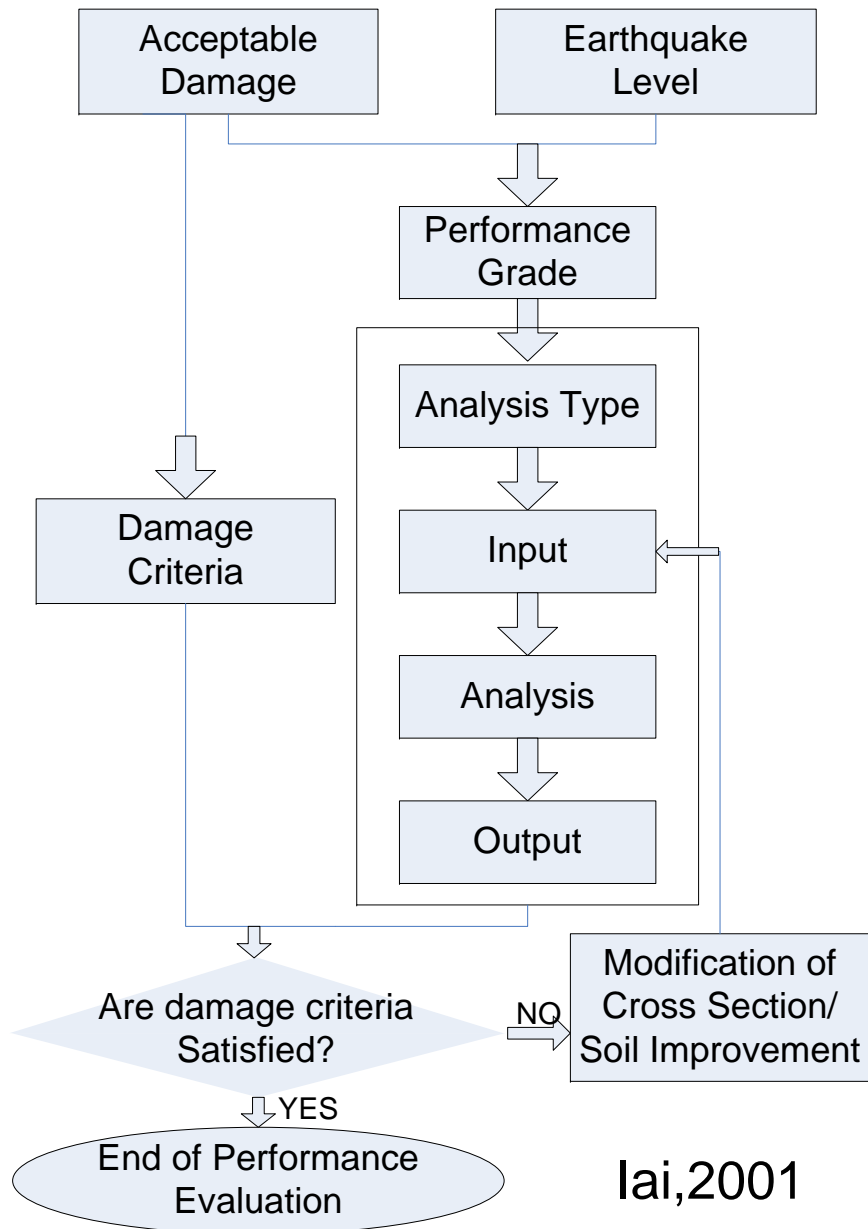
Acceptable Damage

Earthquake Level

Performance Grade

Analysis Type

Damage Criteria

Input

Analysis

Output

Are damage criteria Satisfied?

NO

Modification of Cross Section/ Soil Improvement

YES

End of Performance Evaluation

Iai,2001